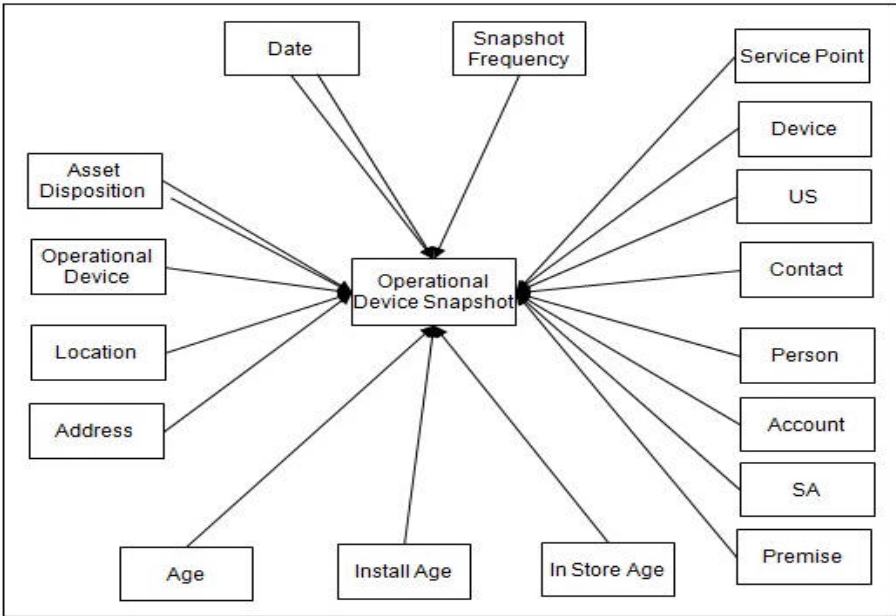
Date

Snapshot Frequency

Service Point

Device

US

Contact

Person

Account

SA

Premise

Asset Disposition

Operational Device

Location

Address

Operational Device Snapshot

Age

Install Age

In Store Age